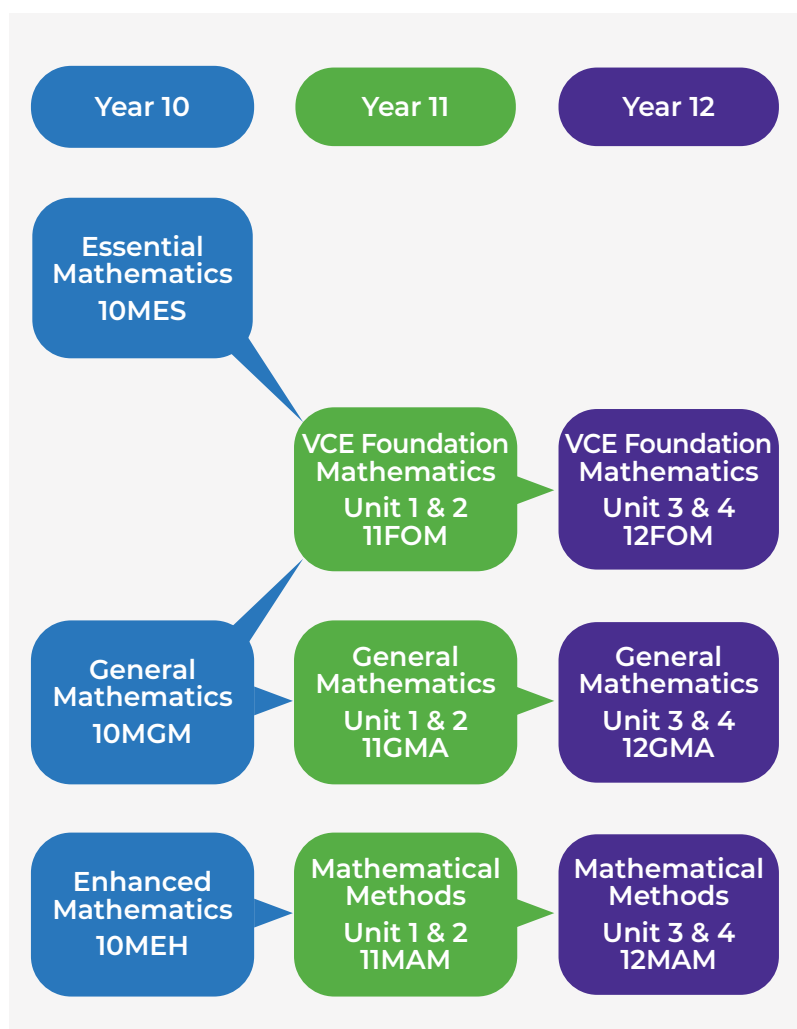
Year 10

Year 11

Year 12

Essential Mathematics 10MES

VCE Foundation Mathematics Unit 1 & 2 11FOM

VCE Foundation Mathematics Unit 3 & 4 12FOM

General Mathematics 10MGM

General Mathematics Unit 1 & 2 11GMA

General Mathematics Unit 3 & 4 12GMA

Enhanced Mathematics 10MEH

Mathematical Methods Unit 1 & 2 11MAM

Mathematical Methods Unit 3 & 4 12MAM